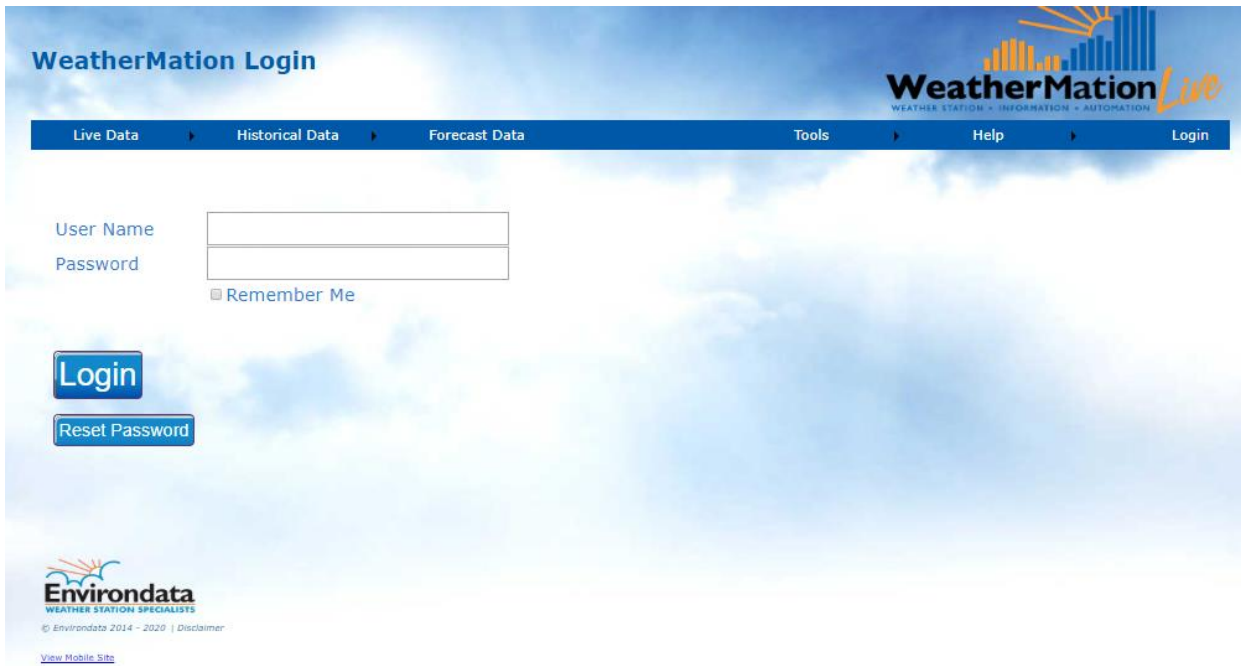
WeatherMation Login

WeatherMation Live
WEATHER STATION • INFORMATION • AUTOMATION

Live Data
Historical Data
Forecast Data
Tools
Help
Login

User Name
Password
Remember Me

Login

Reset Password

Environdata
WEATHER STATION SPECIALISTS

© Environdata 2014 - 2020 | Disclaimer

View Mobile Site